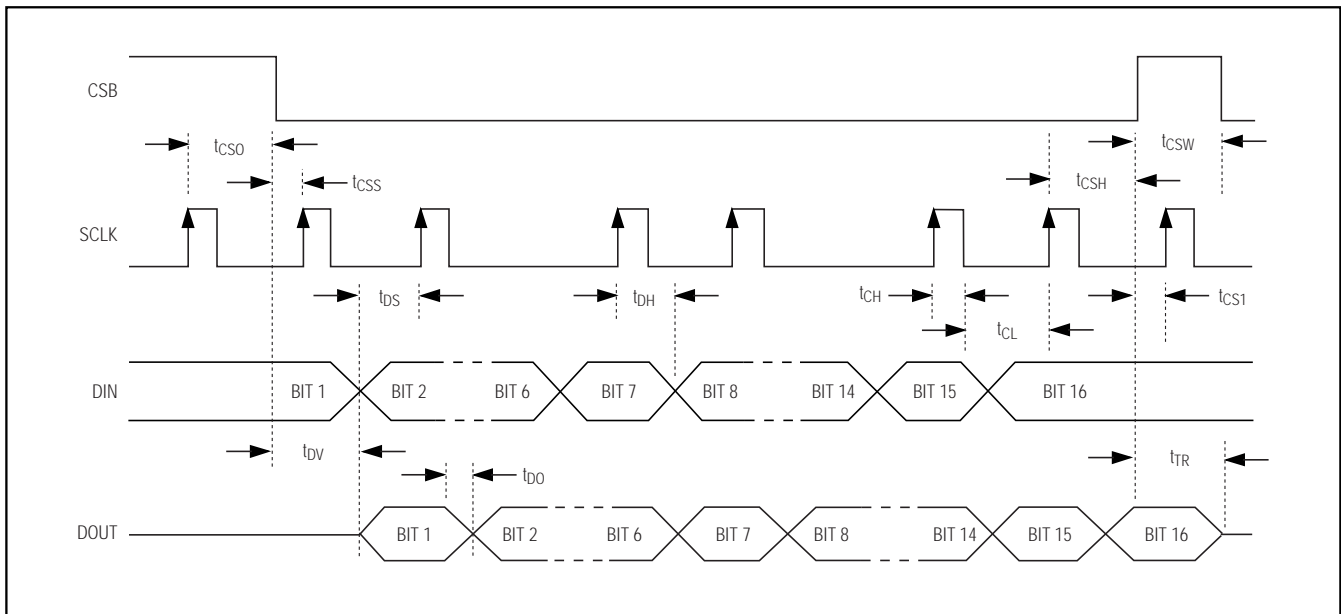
CSB

$t_{CSO}$

$t_{CSW}$

$t_{CSS}$

$t_{CSH}$

SCLK

$t_{DS}$

$t_{DH}$

$t_{CH}$

$t_{CS1}$

$t_{CL}$

DIN

BIT 1

BIT 2

BIT 6

BIT 7

BIT 8

BIT 14

BIT 15

BIT 16

$t_{DV}$

$t_{TR}$

$t_{DO}$

DOUT

BIT 1

BIT 2

BIT 6

BIT 7

BIT 8

BIT 14

BIT 15

BIT 16